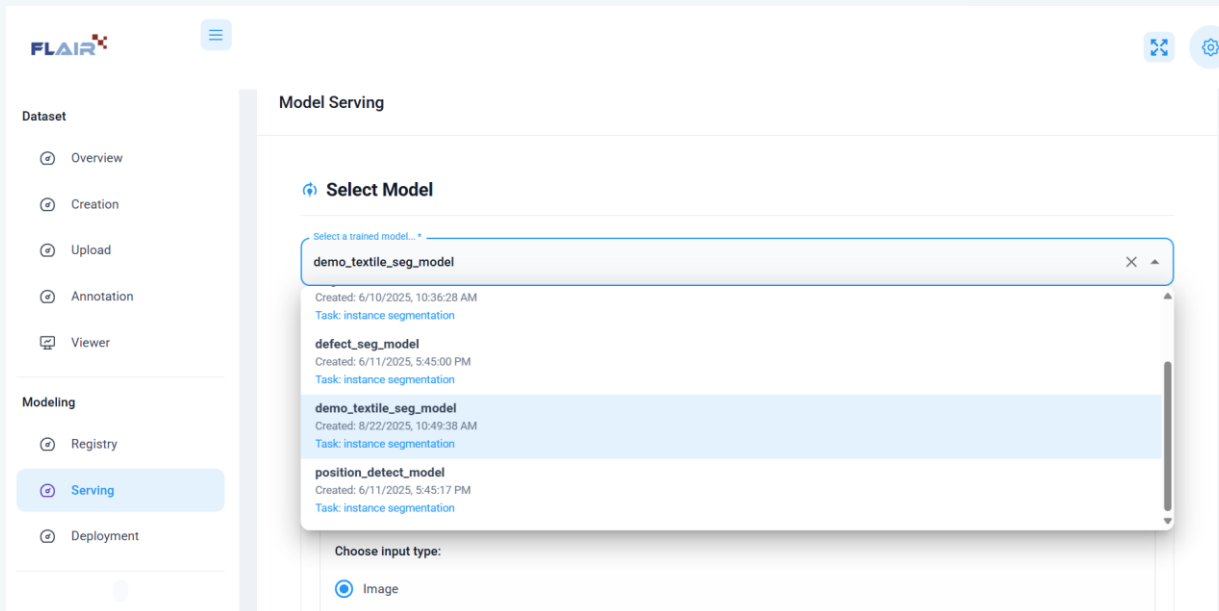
FLAIR

Dataset

Overview

Creation

Upload

Annotation

Viewer

Modeling

Registry

Serving

Deployment

Model Serving

Select Model

Select a trained model... *

demo_textile_seg_model

Created: 6/10/2025, 10:36:28 AM
Task: instance segmentation

defect_seg_model
Created: 6/11/2025, 5:45:00 PM
Task: instance segmentation

demo_textile_seg_model
Created: 8/22/2025, 10:49:38 AM
Task: instance segmentation

position_detect_model
Created: 6/11/2025, 5:45:17 PM
Task: instance segmentation

Choose input type:

Image